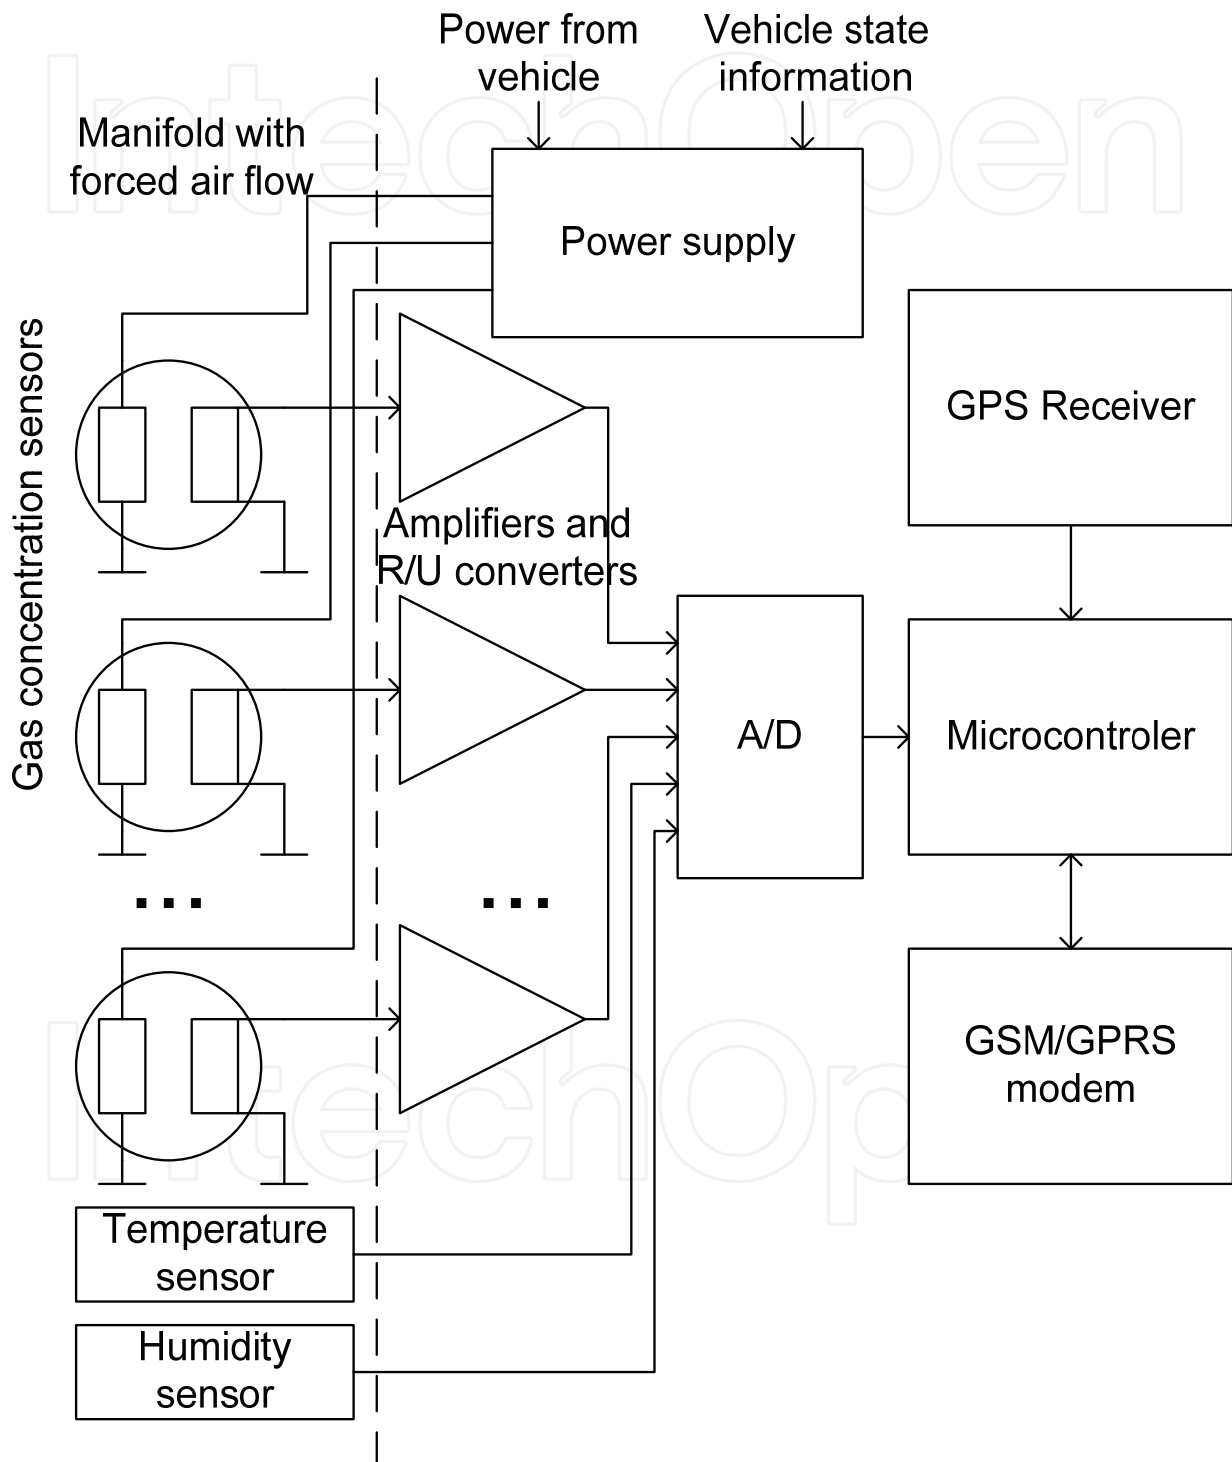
Power from vehicle

Vehicle state information

Manifold with forced air flow

Power supply

Gas concentration sensors

GPS Receiver

Amplifiers and R/U converters

A/D

Microcontroler

...

...

GSM/GPRS modem

Temperature sensor

Humidity sensor

IntechOpen

IntechOpen